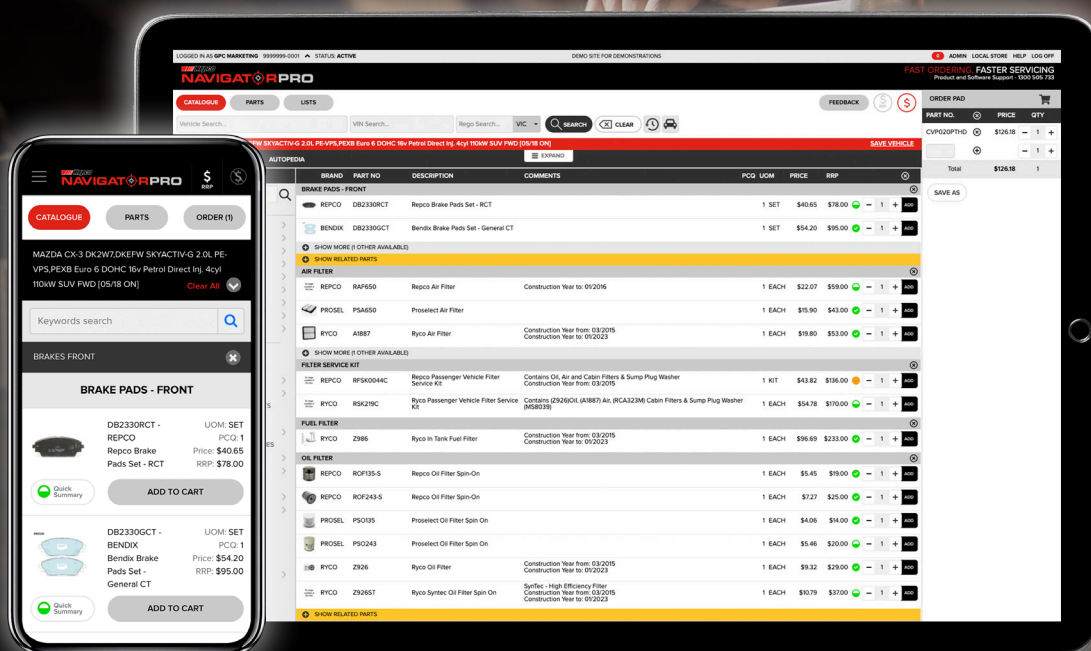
LOGGED IN AS GPC MARKETING 9999999-0001 STATUS: ACTIVE

DEMO SITE FOR DEMONSTRATIONS

ADMIN LOCAL STORE HELP LOG OFF

NAVIGATORPRO

FAST ORDERING. FASTER SERVICING
Product and Software Support - 1300 505 733

CATALOGUE PARTS LISTS

FEEDBACK

Vehicle Search... VIN Search... Rego Search... VIC SEARCH CLEAR

ORDER PAD

| PART NO. | | PRICE | QTY |
|---|---|---|---|
| CVP020PTHD | | $126.18 | 1 |
| | | | 1 |
| Total | | $126.18 | 1 |

SAVE AS

FW SKYACTIV-G 2.0L PE-VPS,PEXB Euro 6 DOHC 16v Petrol Direct Inj. 4cyl 110kW SUV FWD [05/18 ON]

SAVE VEHICLE

AUTOPEDIA

EXPAND

| BRAND | PART NO | DESCRIPTION | COMMENTS | PCQ | UOM | PRICE | RRP | |
|---|---|---|---|---|---|---|---|---|
| BRAKE PADS - FRONT | | | | | | | | |
| REPCO | DB2330RCT | Repco Brake Pads Set - RCT | | 1 | SET | $40.65 | $78.00 | 1 ADD |
| BENDIX | DB2330GCT | Bendix Brake Pads Set - General CT | | 1 | SET | $54.20 | $95.00 | 1 ADD |
| SHOW MORE (1 OTHER AVAILABLE) | | | | | | | | |
| SHOW RELATED PARTS | | | | | | | | |
| AIR FILTER | | | | | | | | |
| REPCO | RAF650 | Repco Air Filter | Construction Year to: 01/2016 | 1 | EACH | $22.07 | $59.00 | 1 ADD |
| PROSEL | PSA650 | Proselect Air Filter | | 1 | EACH | $15.90 | $43.00 | 1 ADD |
| RYCO | A1887 | Ryco Air Filter | Construction Year from: 03/2015 Construction Year to: 01/2023 | 1 | EACH | $19.80 | $53.00 | 1 ADD |
| SHOW MORE (1 OTHER AVAILABLE) | | | | | | | | |
| FILTER SERVICE KIT | | | | | | | | |
| REPCO | RFSK0044C | Repco Passenger Vehicle Filter Service Kit | Contains Oil, Air and Cabin Filters & Sump Plug Washer Construction Year from: 03/2015 | 1 | KIT | $43.82 | $136.00 | 1 ADD |
| RYCO | RSK219C | Ryco Passenger Vehicle Filter Service Kit | Contains (Z926)Oil, (A1887) Air, (RCA323M) Cabin Filters & Sump Plug Washer (MS8039) | 1 | EACH | $54.78 | $170.00 | 1 ADD |
| FUEL FILTER | | | | | | | | |
| RYCO | Z986 | Ryco In Tank Fuel Filter | Construction Year from: 03/2015 Construction Year to: 01/2023 | 1 | EACH | $96.69 | $233.00 | 1 ADD |
| OIL FILTER | | | | | | | | |
| REPCO | ROF135-S | Repco Oil Filter Spin-On | | 1 | EACH | $5.45 | $19.00 | 1 ADD |
| REPCO | ROF243-S | Repco Oil Filter Spin-On | | 1 | EACH | $7.27 | $25.00 | 1 ADD |
| PROSEL | PSO135 | Proselect Oil Filter Spin On | | 1 | EACH | $4.06 | $14.00 | 1 ADD |
| PROSEL | PSO243 | Proselect Oil Filter Spin On | | 1 | EACH | $5.46 | $20.00 | 1 ADD |
| RYCO | Z926 | Ryco Oil Filter | Construction Year from: 03/2015 Construction Year to: 01/2023 | 1 | EACH | $9.32 | $29.00 | 1 ADD |
| RYCO | Z926ST | Ryco Syntec Oil Filter Spin On | SynTec - High Efficiency Filter Construction Year from: 03/2015 Construction Year to: 01/2023 | 1 | EACH | $10.79 | $37.00 | 1 ADD |
| SHOW RELATED PARTS | | | | | | | | |

NAVIGATORPRO $ RRP

CATALOGUE PARTS ORDER (1)

MAZDA CX-3 DK2W7,DKEFW SKYACTIV-G 2.0L PE-VPS,PEXB Euro 6 DOHC 16v Petrol Direct Inj. 4cyl 110kW SUV FWD [05/18 ON] Clear All

Keywords search

BRAKES FRONT

BRAKE PADS - FRONT

DB2330RCT - REPCO Repco Brake Pads Set - RCT
UOM: SET PCQ: 1 Price: $40.65 RRP: $78.00
Quick Summary ADD TO CART

DB2330GCT - BENDIX Bendix Brake Pads Set - General CT
UOM: SET PCQ: 1 Price: $54.20 RRP: $95.00
Quick Summary ADD TO CART